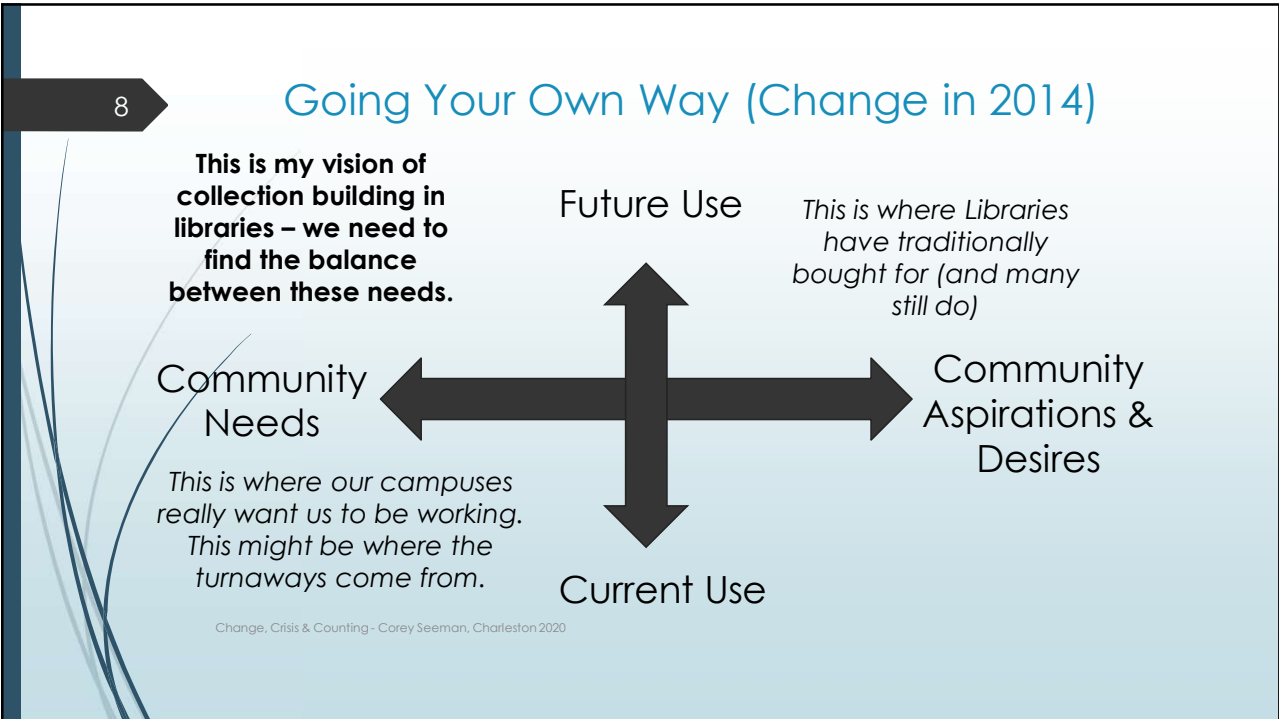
8

Going Your Own Way (Change in 2014)

**This is my vision of collection building in libraries – we need to find the balance between these needs.**

Future Use

*This is where Libraries have traditionally bought for (and many still do)*

Community Needs

Community Aspirations & Desires

*This is where our campuses really want us to be working. This might be where the turnaways come from.*

Current Use

Change, Crisis & Counting - Corey Seeman, Charleston 2020